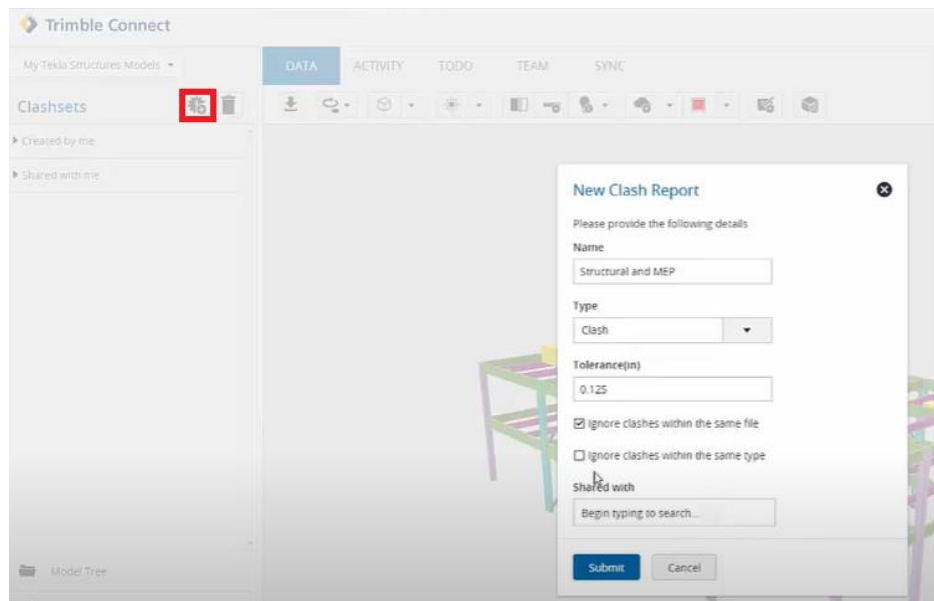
Trimble Connect

My Tekla Structures Models

DATA ACTIVITY TODO TEAM SYNC

Clashsets

Created by me

Shared with me

New Clash Report

Please provide the following details

Name

Structural and MEP

Type

Clash

Tolerance(in)

0.125

☑ Ignore clashes within the same file

☐ Ignore clashes within the same type

Shared with

Begin typing to search...

Submit Cancel

Model Tree